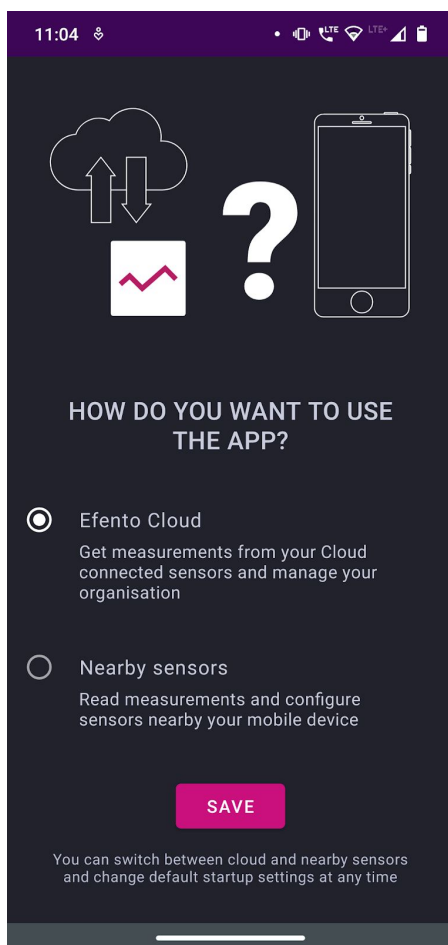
11:04

LTE LTE+

HOW DO YOU WANT TO USE THE APP?

Efento Cloud

Get measurements from your Cloud connected sensors and manage your organisation

Nearby sensors

Read measurements and configure sensors nearby your mobile device

SAVE

You can switch between cloud and nearby sensors and change default startup settings at any time